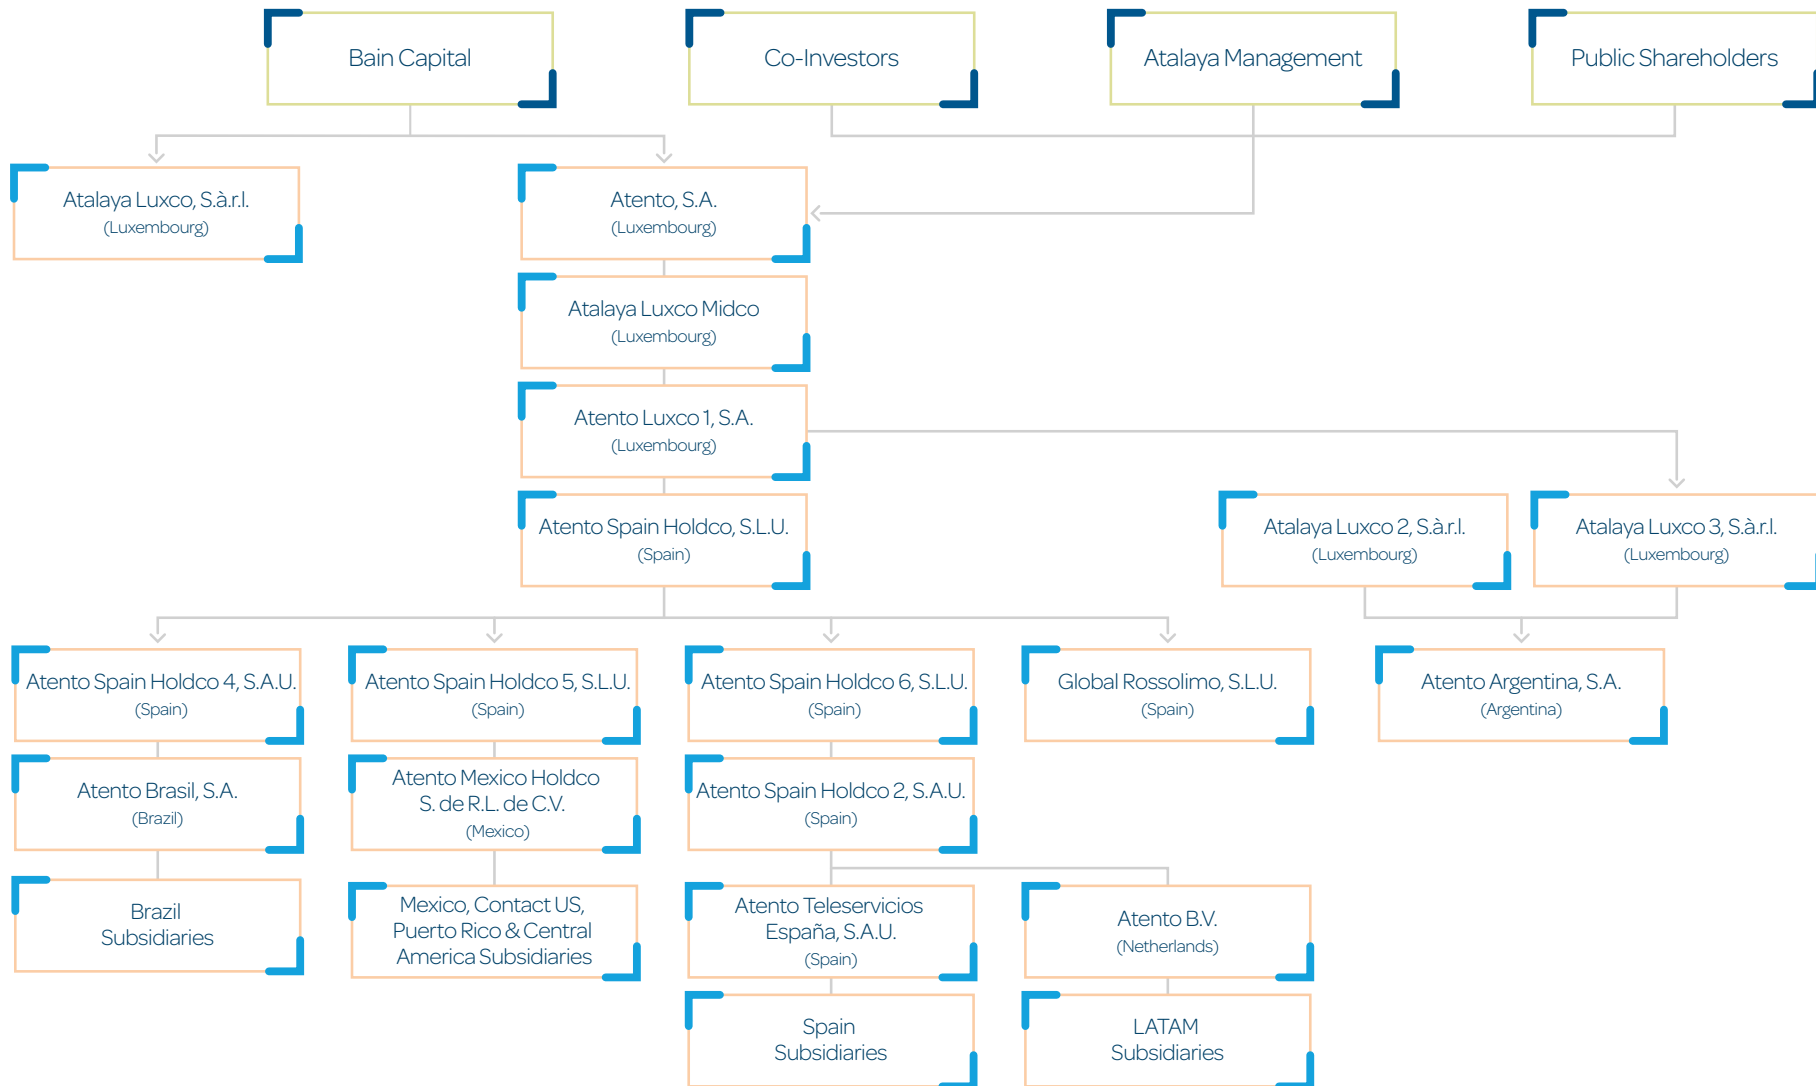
Bain Capital

Co-Investors

Atalaya Management

Public Shareholders

Atalaya Luxco, S.à.r.l.
(Luxembourg)

Atento, S.A.
(Luxembourg)

Atalaya Luxco Midco
(Luxembourg)

Atento Luxco 1, S.A.
(Luxembourg)

Atento Spain Holdco, S.L.U.
(Spain)

Atalaya Luxco 2, S.à.r.l.
(Luxembourg)

Atalaya Luxco 3, S.à.r.l.
(Luxembourg)

Atento Spain Holdco 4, S.A.U.
(Spain)

Atento Spain Holdco 5, S.L.U.
(Spain)

Atento Spain Holdco 6, S.L.U.
(Spain)

Global Rossolimo, S.L.U.
(Spain)

Atento Argentina, S.A.
(Argentina)

Atento Brasil, S.A.
(Brazil)

Atento Mexico Holdco S. de R.L. de C.V.
(Mexico)

Atento Spain Holdco 2, S.A.U.
(Spain)

Brazil Subsidiaries

Mexico, Contact US, Puerto Rico & Central America Subsidiaries

Atento Teleservicios España, S.A.U.
(Spain)

Atento B.V.
(Netherlands)

Spain Subsidiaries

LATAM Subsidiaries